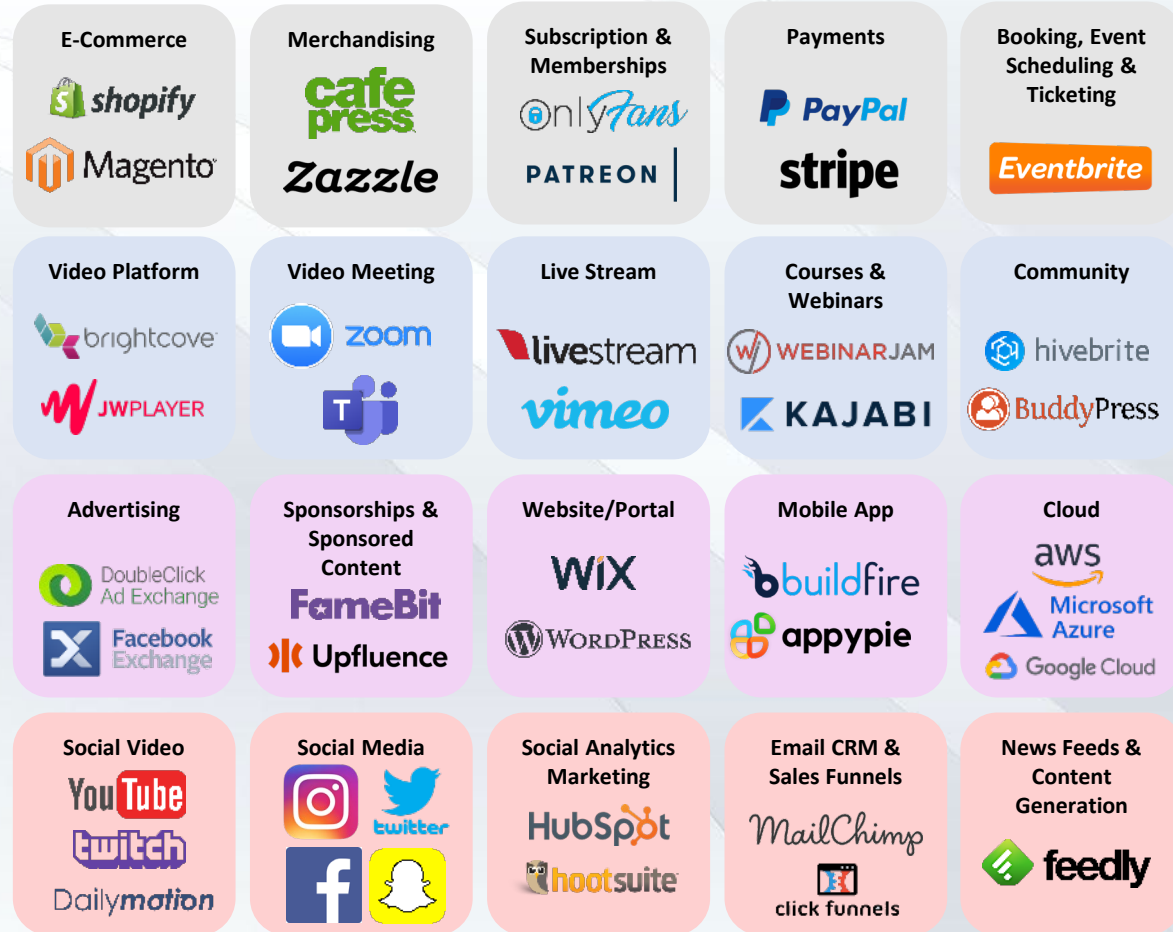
E-Commerce
shopify
Magento

Merchandising
cafe press
Zazzle

Subscription & Memberships
OnlyFans
PATREON

Payments
PayPal
stripe

Booking, Event Scheduling & Ticketing
Eventbrite

Video Platform
brightcove
JWPLAYER

Video Meeting
zoom
T

Live Stream
livestream
vimeo

Courses & Webinars
WEBINARJAM
KAJABI

Community
hivebrite
BuddyPress

Advertising
DoubleClick Ad Exchange
Facebook Exchange

Sponsorships & Sponsored Content
FameBit
Upfluence

Website/Portal
WiX
WordPress

Mobile App
buildfire
appypie

Cloud
aws
Microsoft Azure
Google Cloud

Social Video
YouTube
twitch
Dailymotion

Social Media
twitter
f

Social Analytics Marketing
HubSpot
hootsuite

Email CRM & Sales Funnels
MailChimp
click funnels

News Feeds & Content Generation
feedly